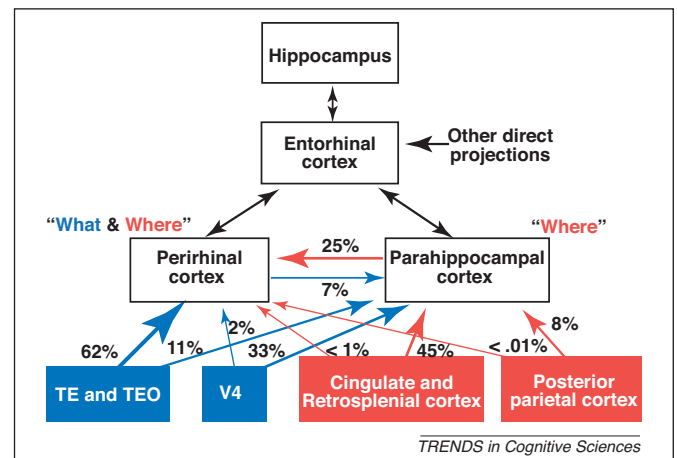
Hippocampus

Entorhinal cortex

Other direct projections

"What & Where"

"Where"

Perirhinal cortex

25%

7%

Parahippocampal cortex

62%

11%

2%

33%

< 1%

45%

< .01%

8%

TE and TEO

V4

Cingulate and Retrosplenial cortex

Posterior parietal cortex

TRENDS in Cognitive Sciences